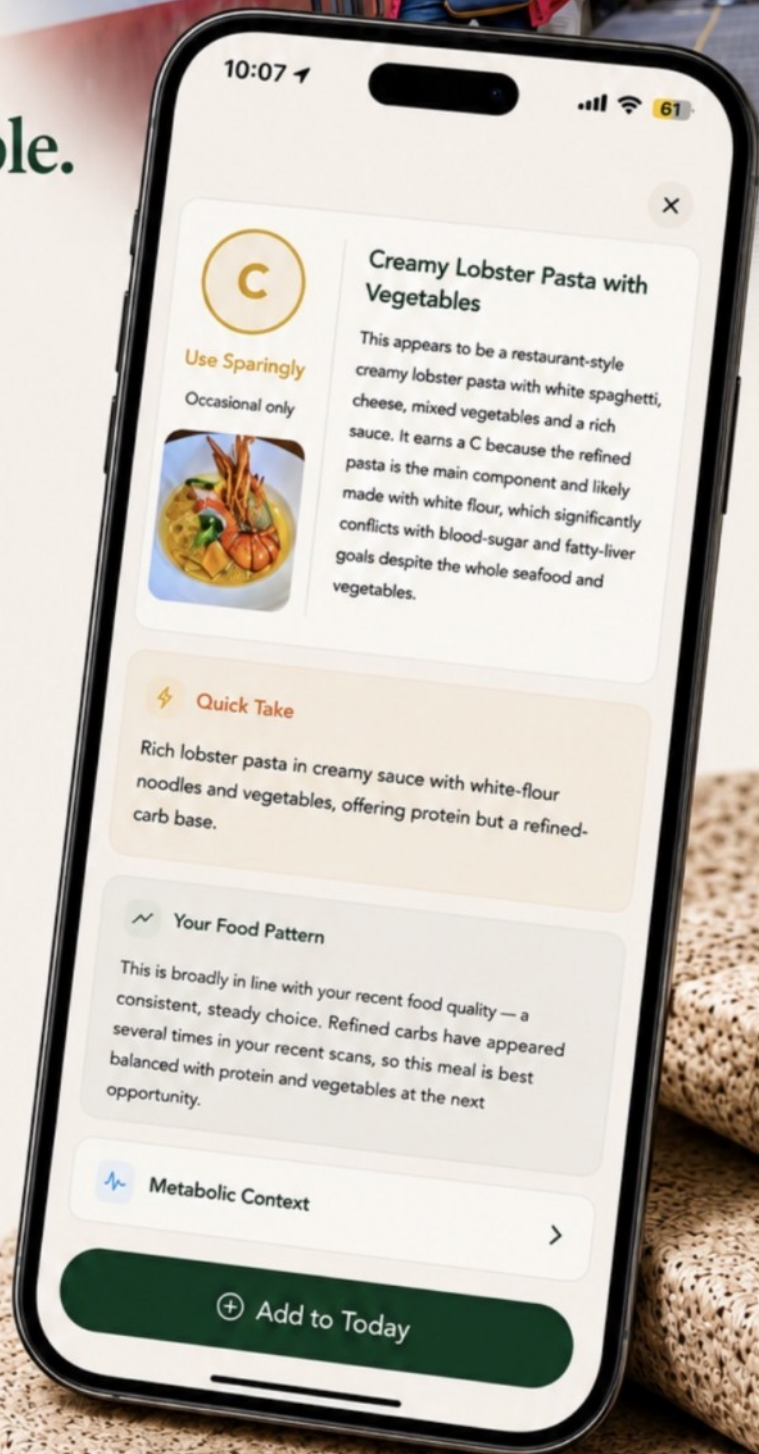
ble.

10:07

61

×

C

Use Sparingly

Occasional only

Creamy Lobster Pasta with Vegetables

This appears to be a restaurant-style creamy lobster pasta with white spaghetti, cheese, mixed vegetables and a rich sauce. It earns a C because the refined pasta is the main component and likely made with white flour, which significantly conflicts with blood-sugar and fatty-liver goals despite the whole seafood and vegetables.

Quick Take

Rich lobster pasta in creamy sauce with white-flour noodles and vegetables, offering protein but a refined-carb base.

Your Food Pattern

This is broadly in line with your recent food quality — a consistent, steady choice. Refined carbs have appeared several times in your recent scans, so this meal is best balanced with protein and vegetables at the next opportunity.

Metabolic Context

>

⊕ Add to Today